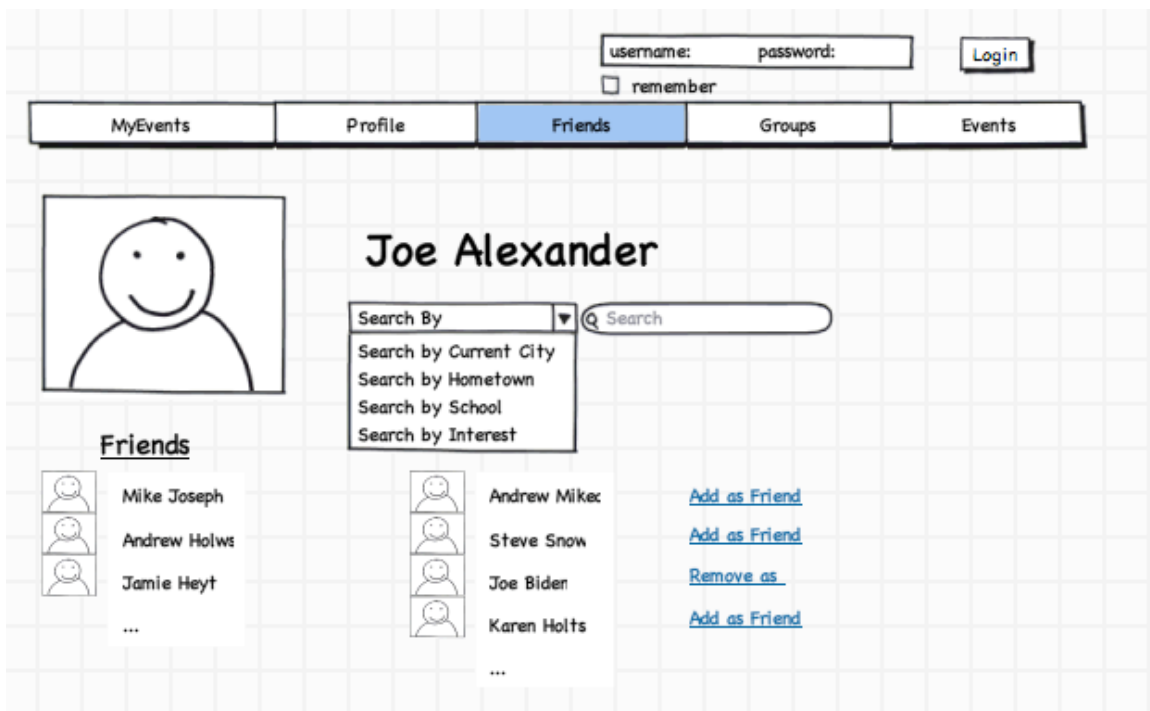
username: password:

Login

remember

| MyEvents | Profile | Friends | Groups | Events |
|---|---|---|---|---|

Joe Alexander

Search By

Search

Search by Current City
Search by Hometown
Search by School
Search by Interest

Friends

Mike Joseph
Andrew Holws
Jamie Heyt
...

Andrew Mikec
Steve Snow
Joe Biden
Karen Holts
...

Add as Friend
Add as Friend
Remove as
Add as Friend